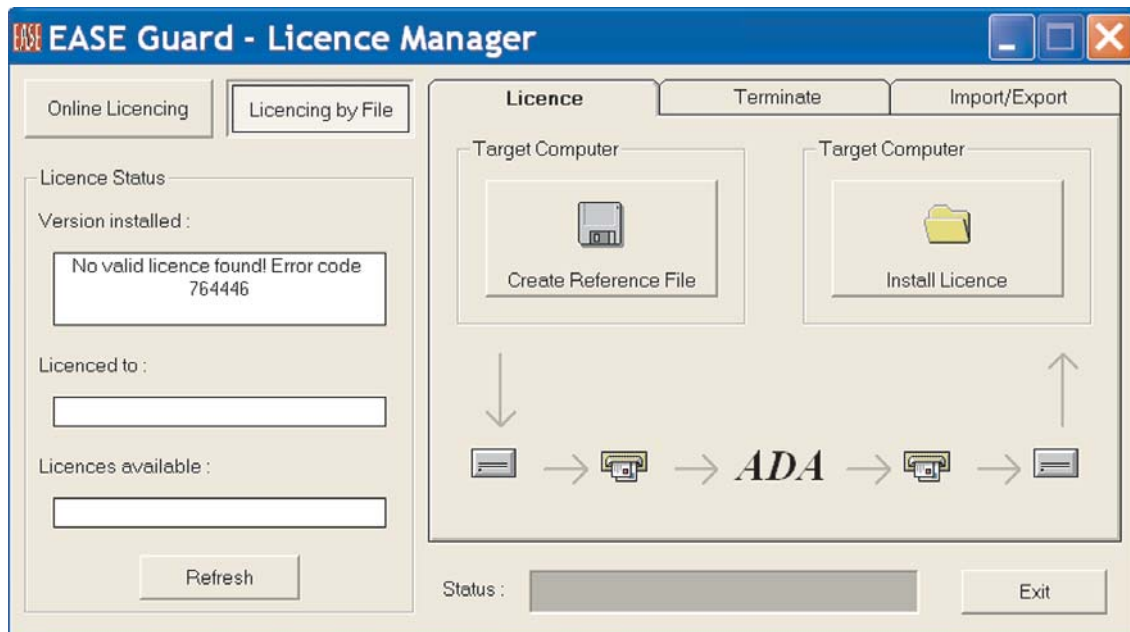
EASE EASE Guard - Licence Manager

Online Licencing

Licencing by File

Licence Status

Version installed :

No valid licence found! Error code 764446

Licenced to :

Licences available :

Refresh

Licence

Terminate

Import/Export

Target Computer

Create Reference File

Target Computer

Install Licence

ADA

Status :

Exit